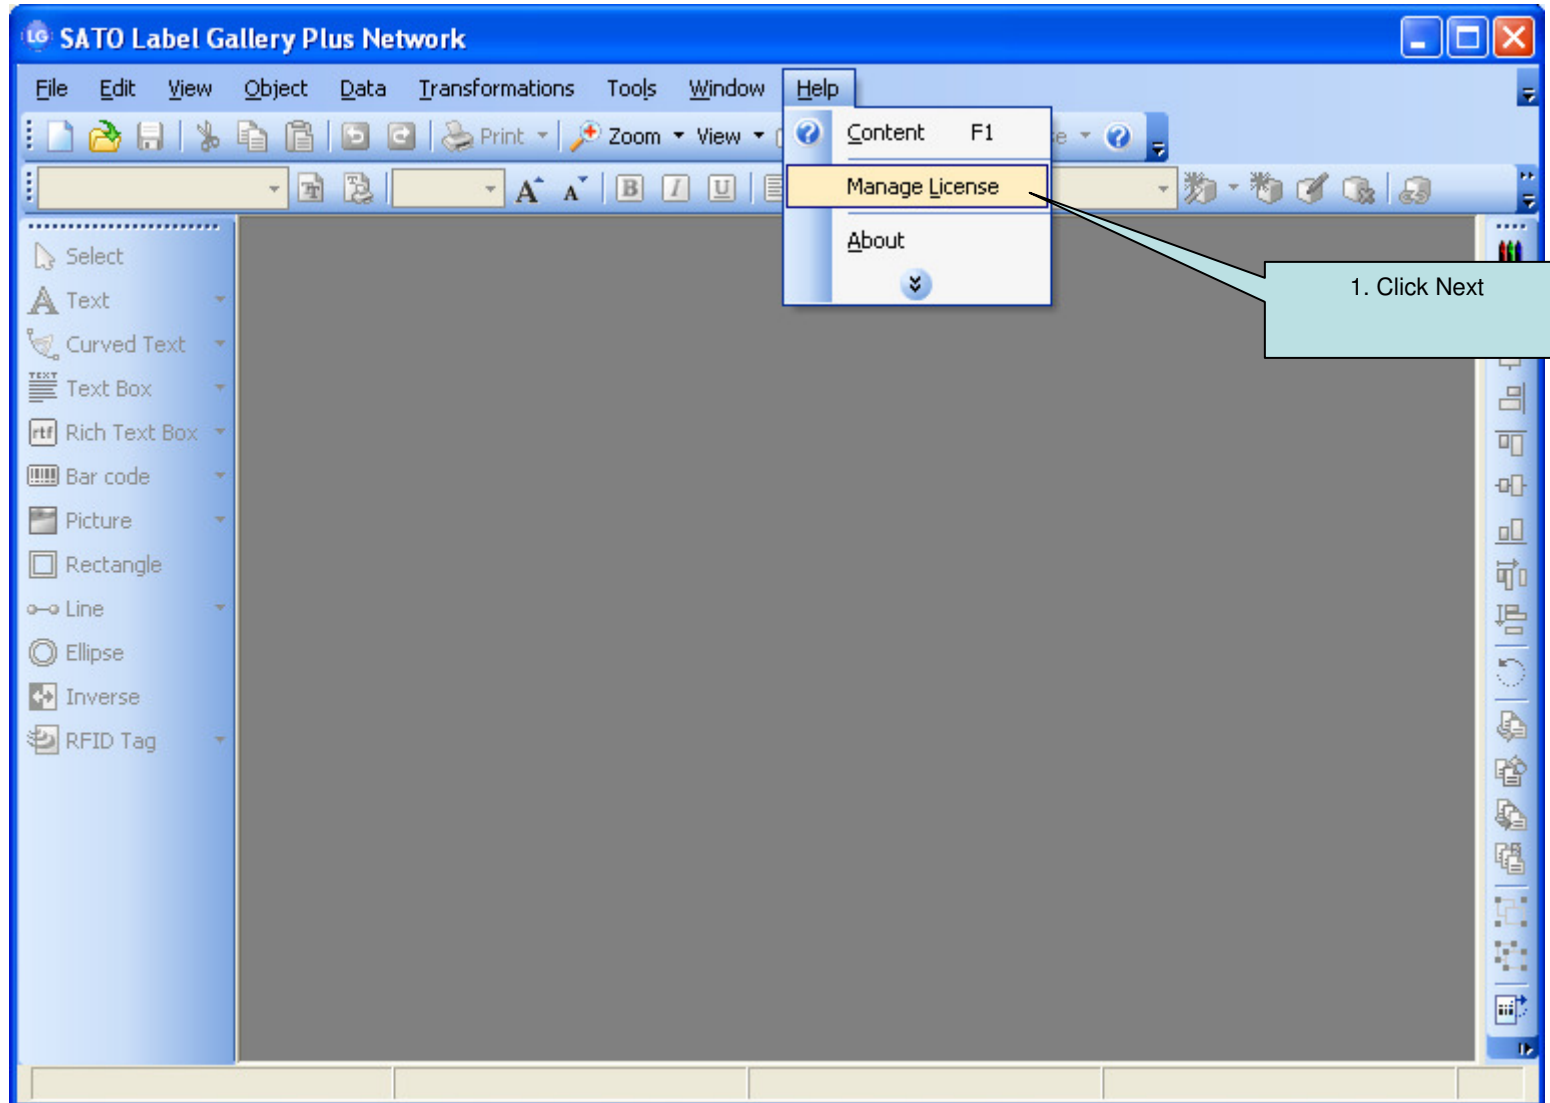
SATO Label Gallery Plus Network

File Edit View Object Data Transformations Tools Window Help

Print Zoom View

Content F1

Manage License

About

1. Click Next

Select
Text
Curved Text
Text Box
Rich Text Box
Bar code
Picture
Rectangle
Line
Ellipse
Inverse
RFID Tag